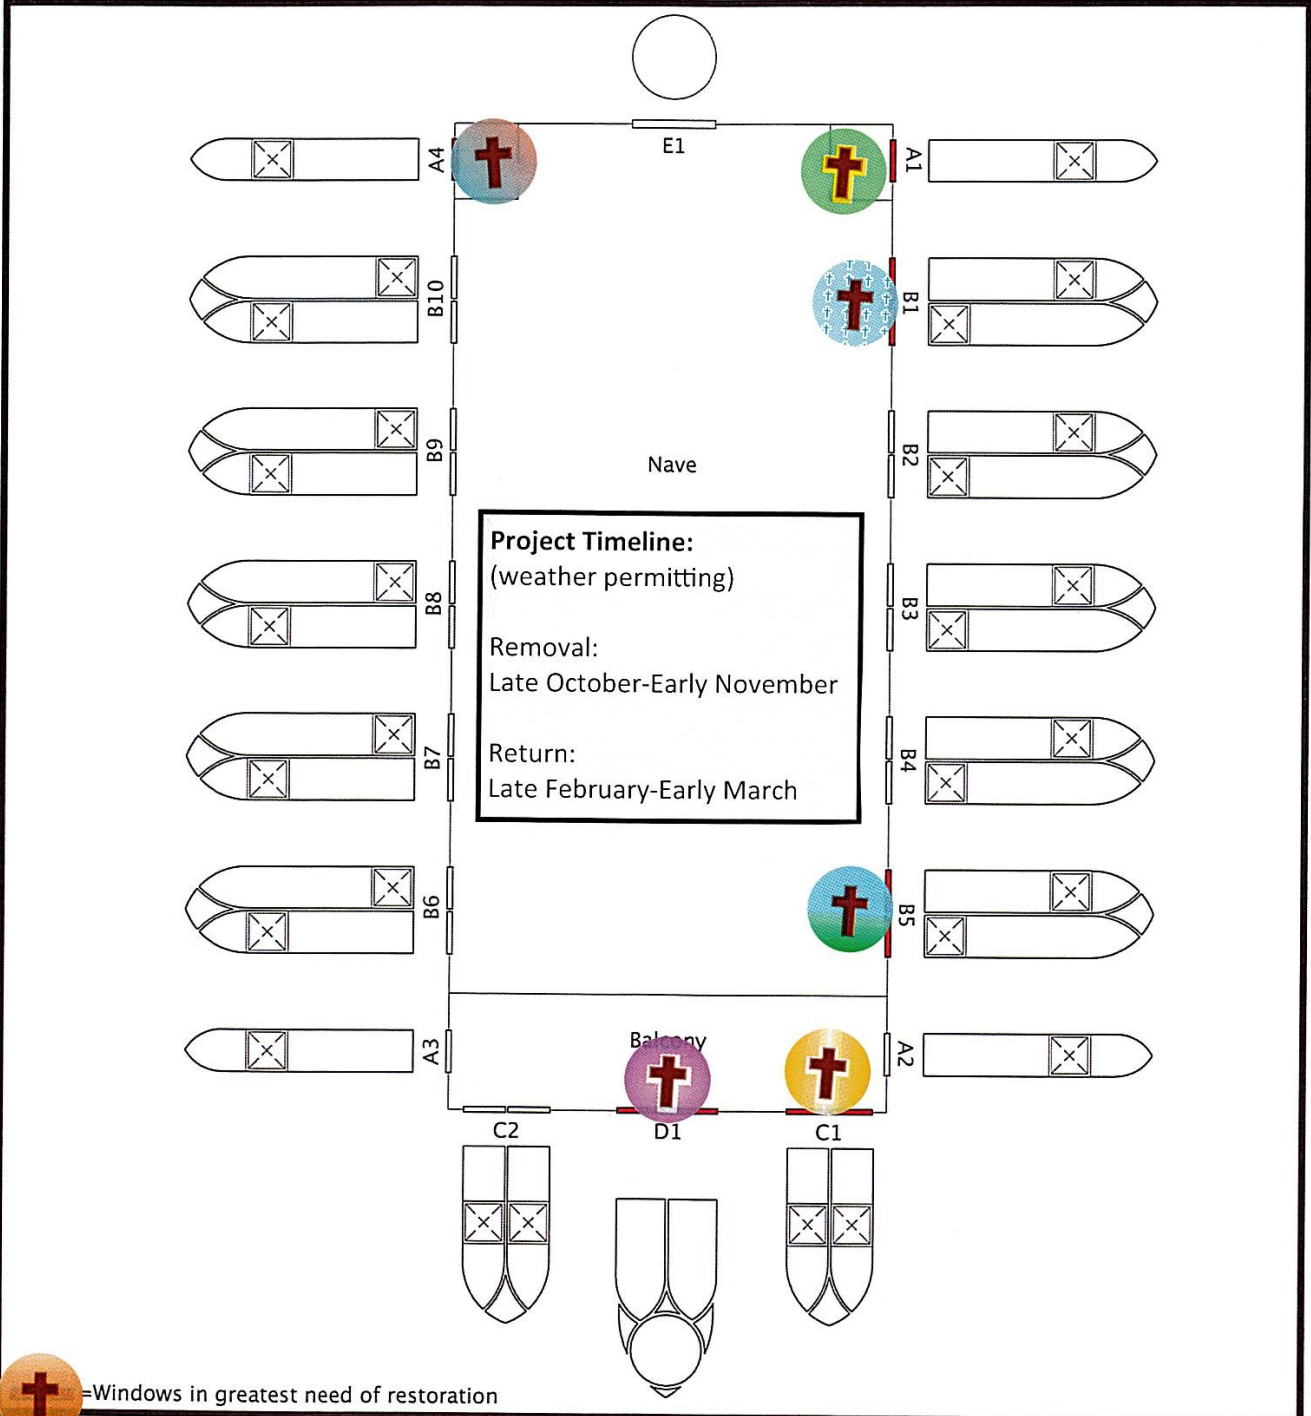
E1

A4

A1

B10

B1

B9

B2

Nave

Project Timeline:
(weather permitting)

Removal:
Late October-Early November

Return:
Late February-Early March

B8

B3

B7

B4

B6

B5

A3

Balcony

A2

C2

D1

C1

=Windows in greatest need of restoration